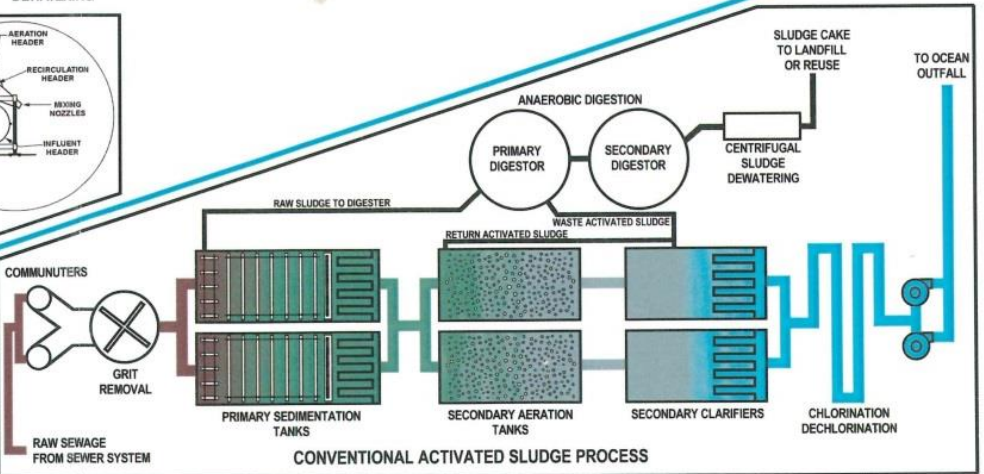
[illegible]

AERATION HEADER

RECIRCULATION HEADER

MIXING NOZZLES

INFLUENT HEADER

SLUDGE CAKE TO LANDFILL OR REUSE

TO OCEAN OUTFALL

ANAEROBIC DIGESTION

PRIMARY DIGESTOR

SECONDARY DIGESTOR

CENTRIFUGAL SLUDGE DEWATERING

RAW SLUDGE TO DIGESTER

WASTE ACTIVATED SLUDGE

RETURN ACTIVATED SLUDGE

COMMUNUTERS

GRIT REMOVAL

PRIMARY SEDIMENTATION TANKS

SECONDARY AERATION TANKS

SECONDARY CLARIFIERS

CHLORINATION DECHLORINATION

RAW SEWAGE FROM SEWER SYSTEM

CONVENTIONAL ACTIVATED SLUDGE PROCESS